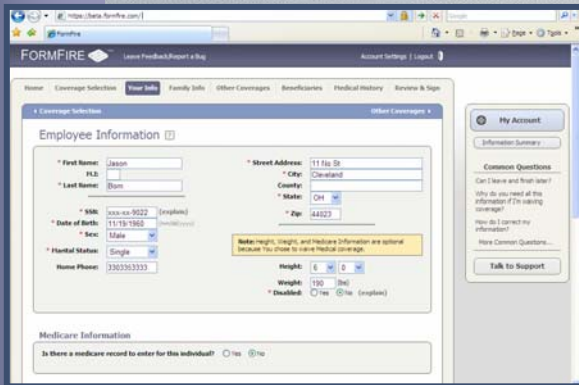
https://beta.formfire.com/

Google

FormFire

Page Tools

FORMFIRE

Leave Feedback | Report a Bug

Account Settings | Logout

Home | Coverage Selection | Your Info | Family Info | Other Coverages | Beneficiaries | Medical History | Review & Sign

Coverage Selection

Other Coverages

Employee Information

* First Name: Jason

M.I.:

* Last Name: Bom

* SSN: xxx-xx-9022 (explain)

* Date of Birth: 11/19/1960 (mm/dd/yyyy)

* Sex: Male

* Marital Status: Single

Home Phone: 3303353333

* Street Address: 11 No St

* City: Cleveland

County:

* State: OH

* Zip: 44023

Note: Height, Weight, and Medicare Information are optional because You chose to waive Medical coverage.

Height: 6 0

Weight: 190 (lbs)

* Disabled: Yes No (explain)

Medicare Information

Is there a medicare record to enter for this individual? Yes No

My Account

Information Summary

Common Questions

Can I leave and finish later?

Why do you need all this information if I'm waiving coverage?

How do I correct my information?

More Common Questions...

Talk to Support